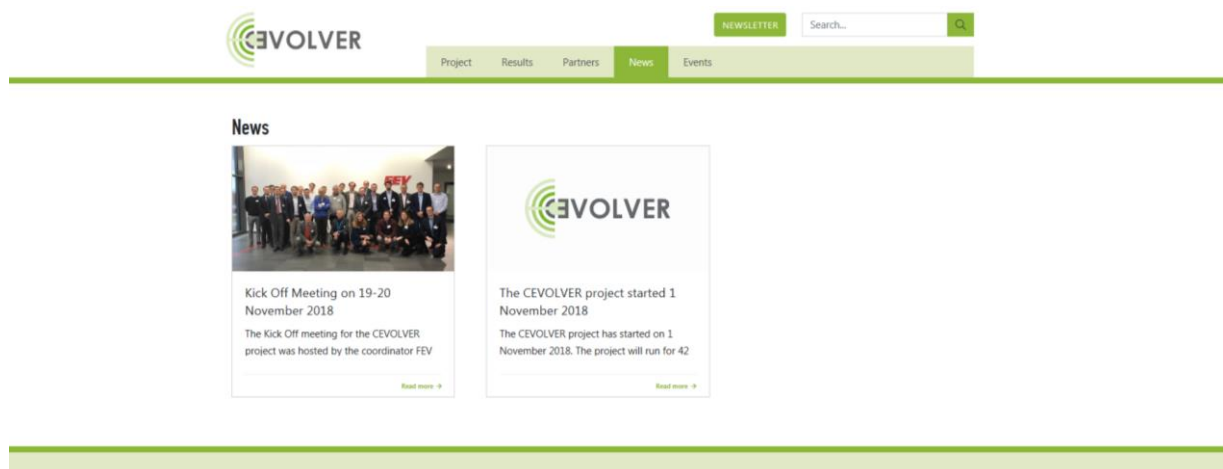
CEVOLVER

NEWSLETTER

Search...

Project Results Partners News Events

News

FEV

Kick Off Meeting on 19-20 November 2018

The Kick Off meeting for the CEVOLVER project was hosted by the coordinator FEV

Read more →

CEVOLVER

The CEVOLVER project started 1 November 2018

The CEVOLVER project has started on 1 November 2018. The project will run for 42

Read more →